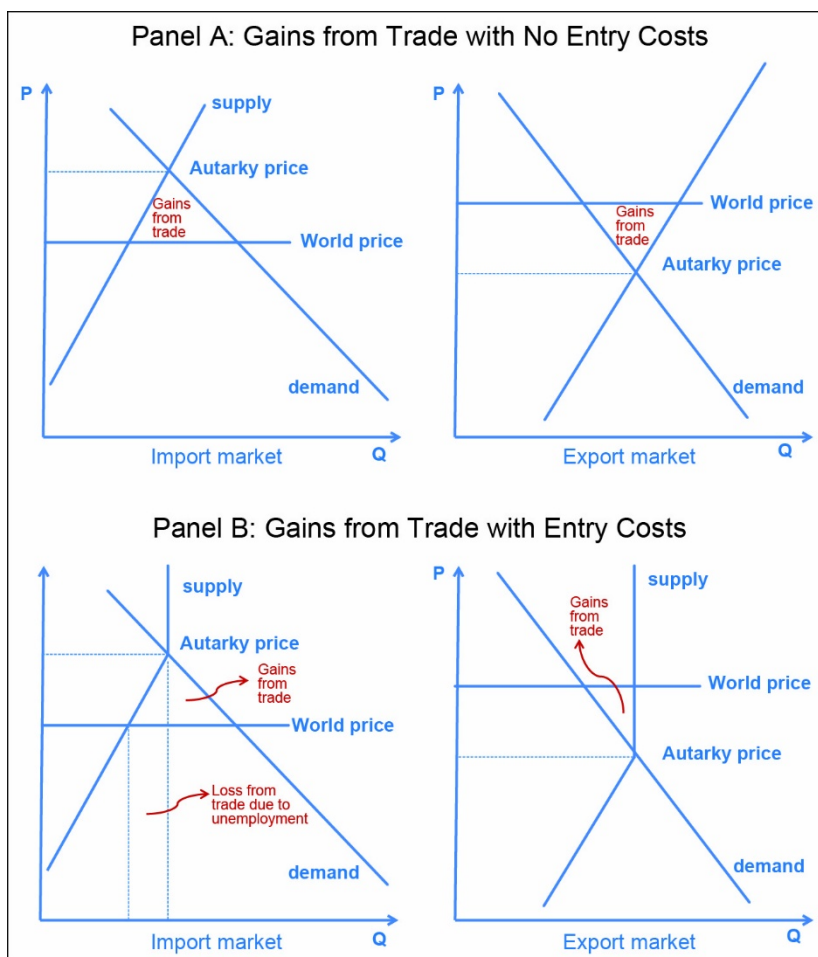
Panel A: Gains from Trade with No Entry Costs

P
supply
Autarky price
Gains from trade
World price
demand
Import market
Q

P
World price
Gains from trade
Autarky price
demand
Export market
Q

Panel B: Gains from Trade with Entry Costs

supply
Autarky price
Gains from trade
World price
Loss from trade due to unemployment
demand
Import market
Q

P
supply
Gains from trade
World price
Autarky price
demand
Export market
Q